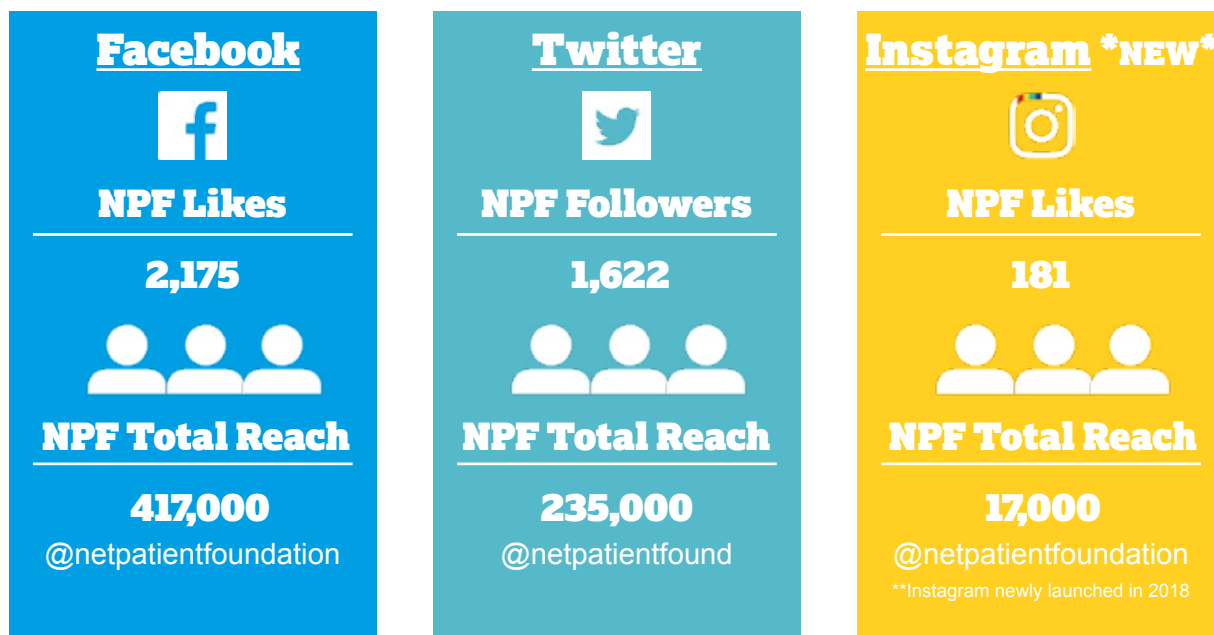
Facebook

NPF Likes

2,175

NPF Total Reach

417,000

@netpatientfoundation

Twitter

NPF Followers

1,622

NPF Total Reach

235,000

@netpatientfound

Instagram *NEW*

NPF Likes

181

NPF Total Reach

17,000

@netpatientfoundation

**Instagram newly launched in 2018